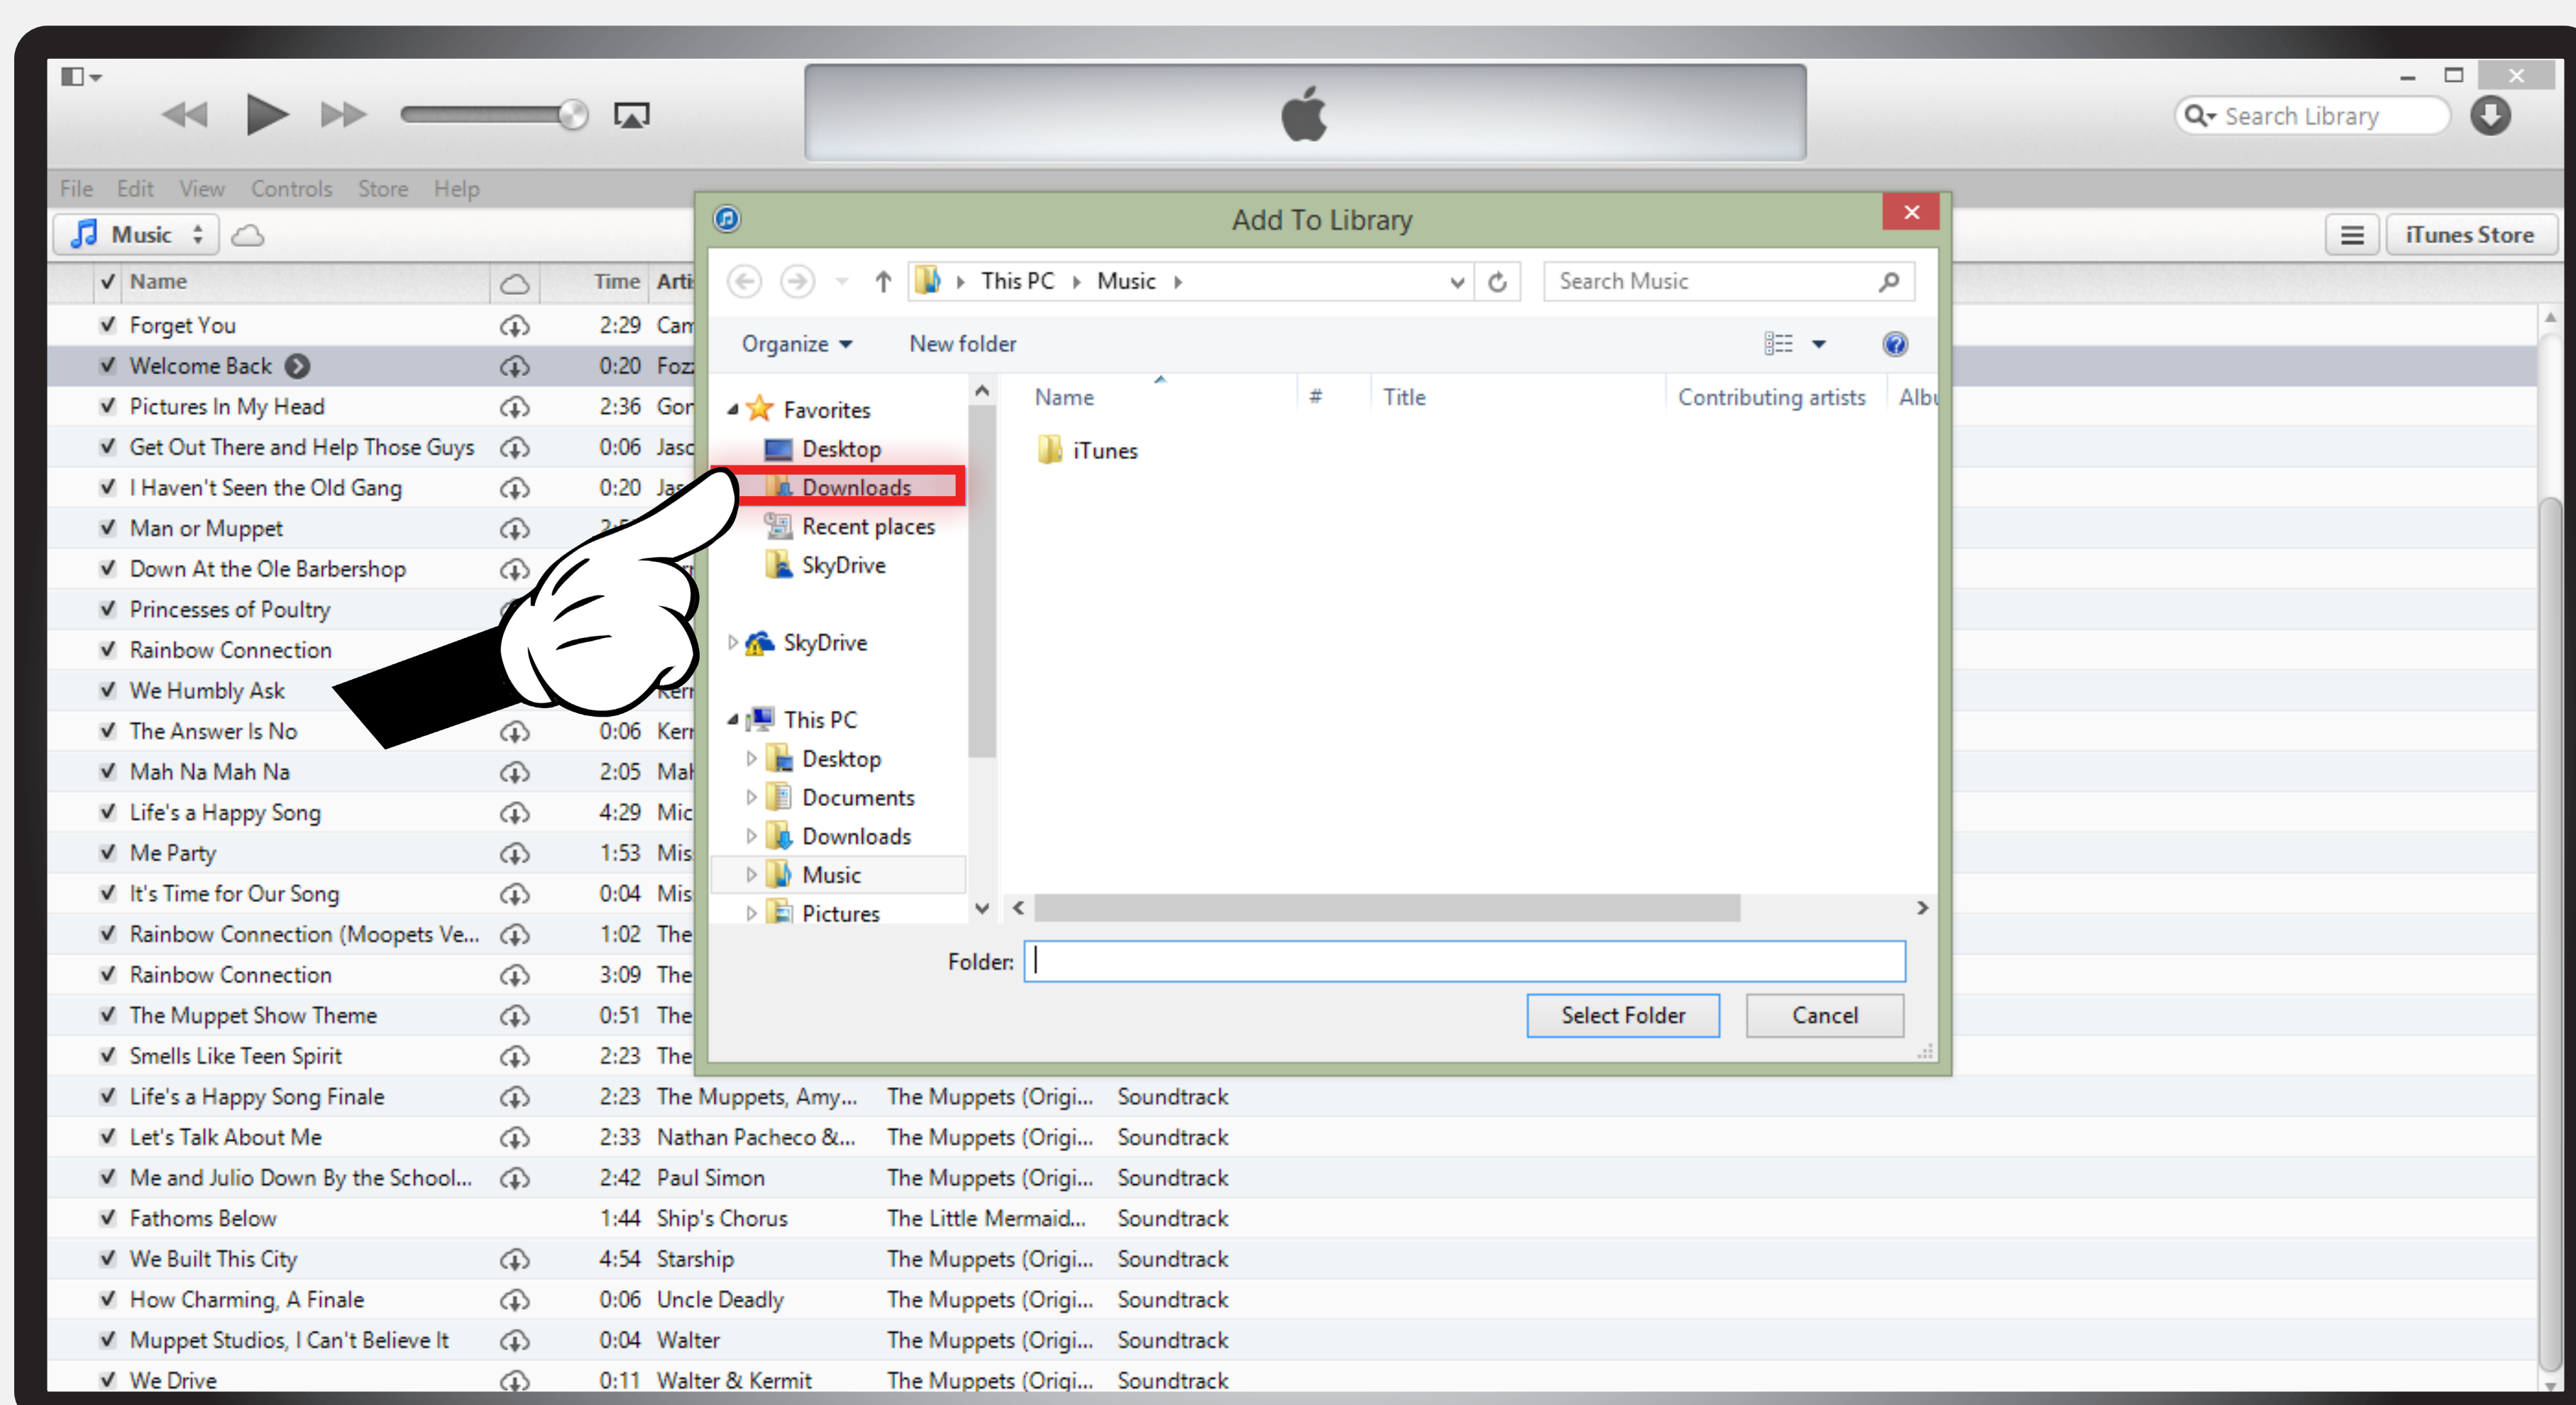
Search Library

File Edit View Controls Store Help

Music

iTunes Store

| ✓ | Name | Time | Arti |
|---|---|---|---|
| ✓ | Forget You | 2:29 | Cam |
| ✓ | Welcome Back | 0:20 | Foz |
| ✓ | Pictures In My Head | 2:36 | Gor |
| ✓ | Get Out There and Help Those Guys | 0:06 | Jaso |
| ✓ | I Haven't Seen the Old Gang | 0:20 | Ja |
| ✓ | Man or Muppet | 2: | |
| ✓ | Down At the Ole Barbershop | | |
| ✓ | Princesses of Poultry | | |
| ✓ | Rainbow Connection | | |
| ✓ | We Humbly Ask | | Ker |
| ✓ | The Answer Is No | 0:06 | Ker |
| ✓ | Mah Na Mah Na | 2:05 | Mal |
| ✓ | Life's a Happy Song | 4:29 | Mic |
| ✓ | Me Party | 1:53 | Mis |
| ✓ | It's Time for Our Song | 0:04 | Mis |
| ✓ | Rainbow Connection (Moopets Ve... | 1:02 | The |
| ✓ | Rainbow Connection | 3:09 | The |
| ✓ | The Muppet Show Theme | 0:51 | The |
| ✓ | Smells Like Teen Spirit | 2:23 | The |
| ✓ | Life's a Happy Song Finale | 2:23 | The Muppets, Amy... | The Muppets (Origi... | Soundtrack |
| ✓ | Let's Talk About Me | 2:33 | Nathan Pacheco &... | The Muppets (Origi... | Soundtrack |
| ✓ | Me and Julio Down By the School... | 2:42 | Paul Simon | The Muppets (Origi... | Soundtrack |
| ✓ | Fathoms Below | 1:44 | Ship's Chorus | The Little Mermaid... | Soundtrack |
| ✓ | We Built This City | 4:54 | Starship | The Muppets (Origi... | Soundtrack |
| ✓ | How Charming, A Finale | 0:06 | Uncle Deadly | The Muppets (Origi... | Soundtrack |
| ✓ | Muppet Studios, I Can't Believe It | 0:04 | Walter | The Muppets (Origi... | Soundtrack |
| ✓ | We Drive | 0:11 | Walter & Kermit | The Muppets (Origi... | Soundtrack |

Add To Library

This PC › Music ›

Search Music

Organize ▾ New folder

Favorites
Desktop
Downloads
Recent places
SkyDrive

SkyDrive

This PC
Desktop
Documents
Downloads
Music
Pictures

Name # Title Contributing artists Albu

iTunes

Folder:

Select Folder Cancel